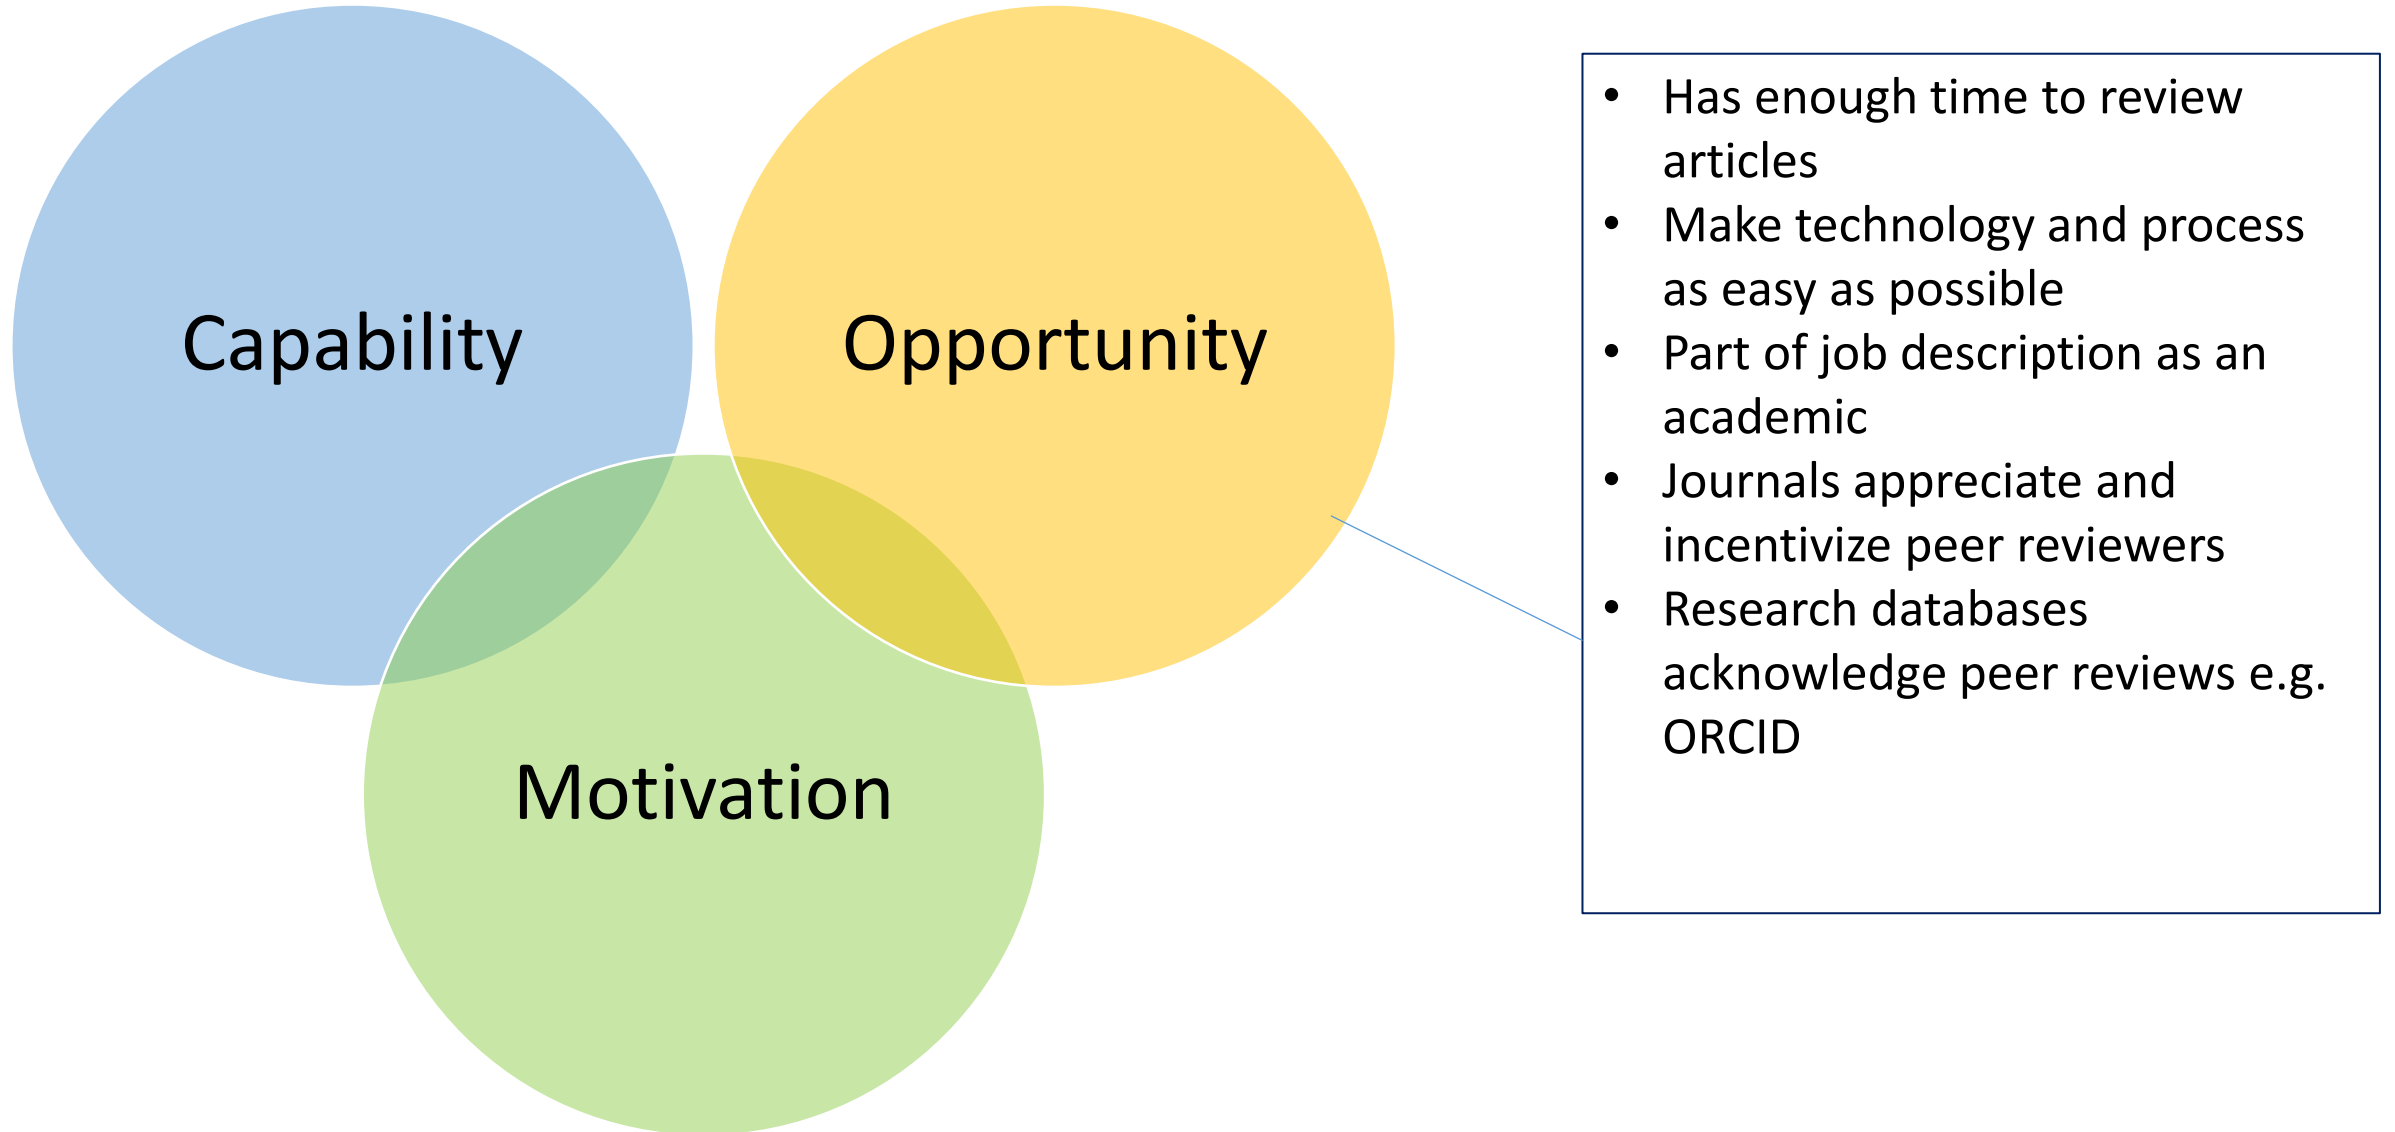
Capability

Opportunity

Motivation

- Has enough time to review articles
- Make technology and process as easy as possible
- Part of job description as an academic
- Journals appreciate and incentivize peer reviewers
- Research databases acknowledge peer reviews e.g. ORCID